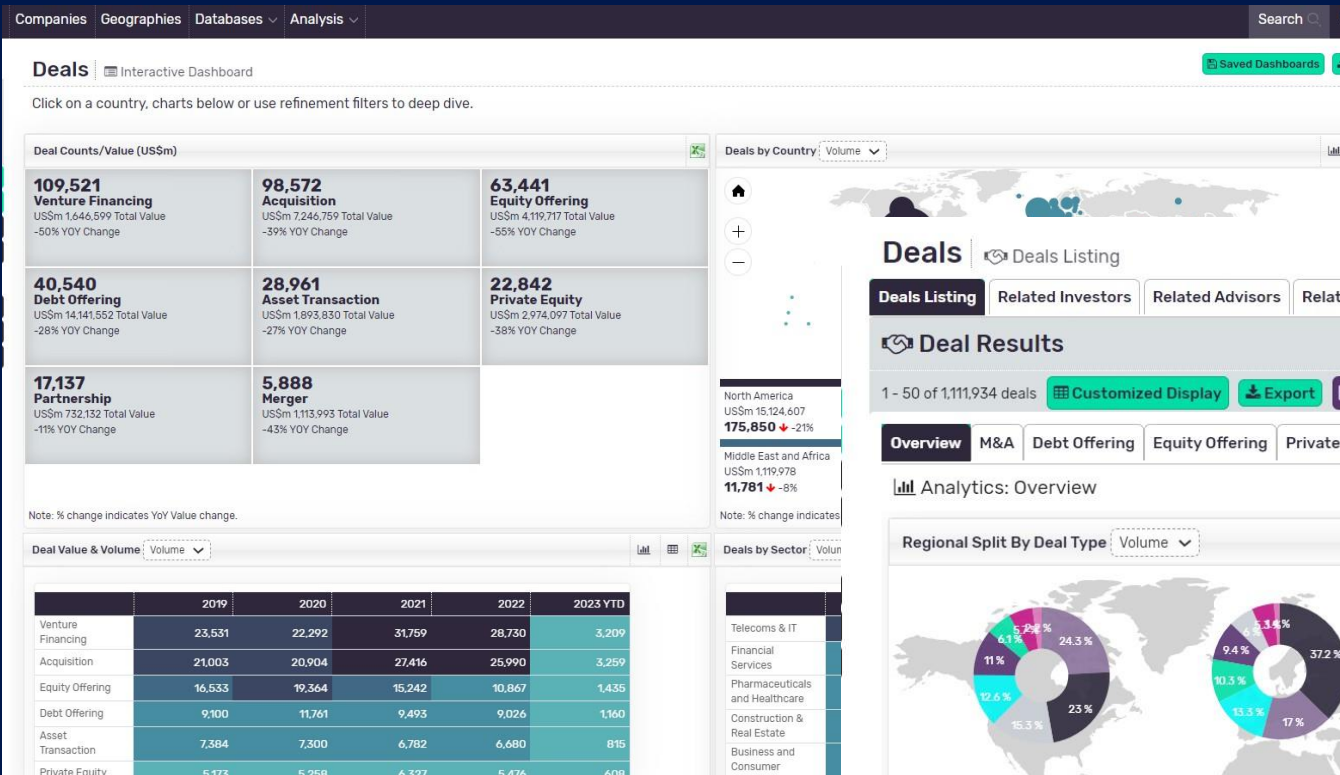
Companies Geographies Databases Analysis Search

Deals Interactive Dashboard

Saved Dashboards

Click on a country, charts below or use refinement filters to deep dive.

Deal Counts/Value (US$m)

109,521
Venture Financing
US$m 1,646,599 Total Value
-50% YOY Change

98,572
Acquisition
US$m 7,246,759 Total Value
-39% YOY Change

63,441
Equity Offering
US$m 4,119,717 Total Value
-55% YOY Change

40,540
Debt Offering
US$m 14,141,552 Total Value
-28% YOY Change

28,961
Asset Transaction
US$m 1,893,830 Total Value
-27% YOY Change

22,842
Private Equity
US$m 2,974,097 Total Value
-38% YOY Change

17,137
Partnership
US$m 732,132 Total Value
-11% YOY Change

5,888
Merger
US$m 1,113,993 Total Value
-43% YOY Change

Note: % change indicates YoY Value change.

Deals by Country Volume

North America
US$m 15,124,607
175,850 -21%

Middle East and Africa
US$m 1,119,978
11,781 -8%

Note: % change indicates

Deal Value & Volume Volume

| | 2019 | 2020 | 2021 | 2022 | 2023 YTD |
|---|---|---|---|---|---|
| Venture Financing | 23,531 | 22,292 | 31,759 | 28,730 | 3,209 |
| Acquisition | 21,003 | 20,904 | 27,416 | 25,990 | 3,259 |
| Equity Offering | 16,533 | 19,364 | 15,242 | 10,867 | 1,435 |
| Debt Offering | 9,100 | 11,761 | 9,493 | 9,026 | 1,160 |
| Asset Transaction | 7,384 | 7,300 | 6,782 | 6,680 | 815 |
| Private Equity | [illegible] | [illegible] | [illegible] | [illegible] | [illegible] |

Deals by Sector Volu

Telecoms & IT
Financial Services
Pharmaceuticals and Healthcare
Construction & Real Estate
Business and Consumer

Deals Deals Listing

Deals Listing Related Investors Related Advisors Relat

Deal Results

1 - 50 of 1,111,934 deals Customized Display Export

Overview M&A Debt Offering Equity Offering Private

Analytics: Overview

Regional Split By Deal Type Volume

24.3 %
6.1 %
11 %
12.6 %
15.3 %
23 %
9.4 %
10.3 %
13.3 %
17 %
37.2 %